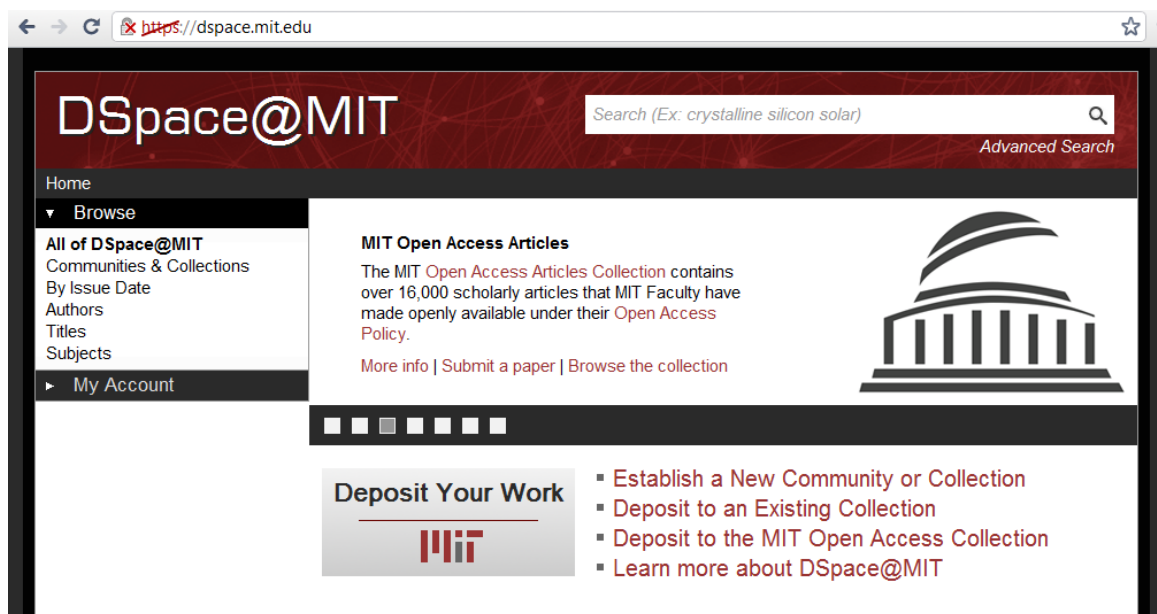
https://dspace.mit.edu

DSpace@MIT

Search (Ex: crystalline silicon solar)

Advanced Search

Home

Browse

All of DSpace@MIT
Communities & Collections
By Issue Date
Authors
Titles
Subjects

My Account

MIT Open Access Articles

The MIT Open Access Articles Collection contains over 16,000 scholarly articles that MIT Faculty have made openly available under their Open Access Policy.

More info | Submit a paper | Browse the collection

Deposit Your Work

MIT

- Establish a New Community or Collection
- Deposit to an Existing Collection
- Deposit to the MIT Open Access Collection
- Learn more about DSpace@MIT